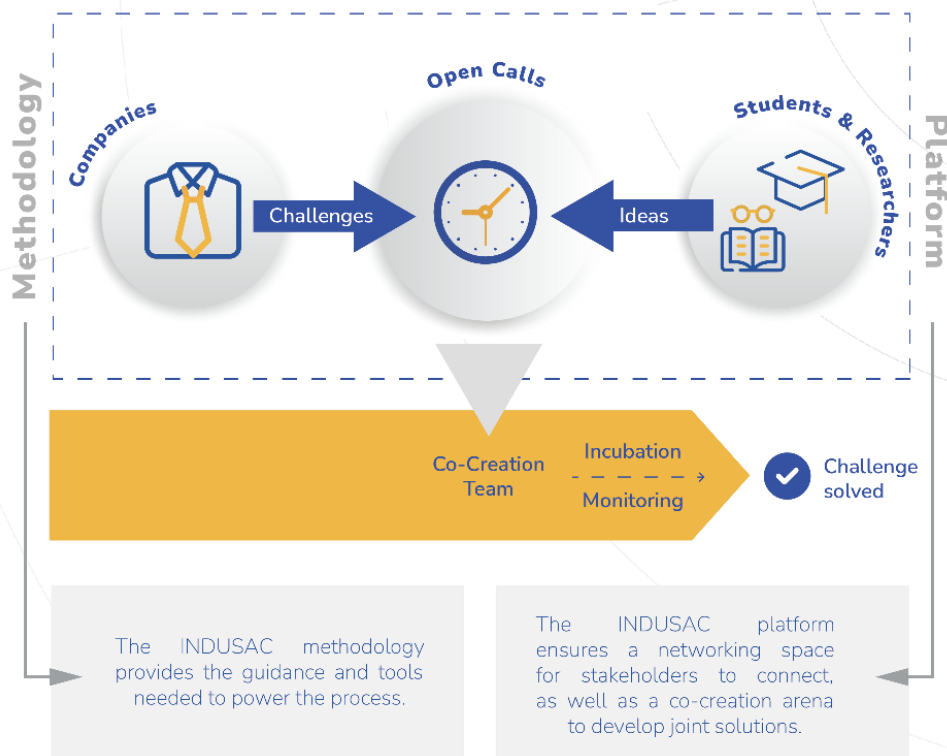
Methodology

Companies

Open Calls

Students & Researchers

Platform

Challenges

Ideas

Co-Creation Team

Incubation

Monitoring

Challenge solved

The INDUSAC methodology provides the guidance and tools needed to power the process.

The INDUSAC platform ensures a networking space for stakeholders to connect, as well as a co-creation arena to develop joint solutions.